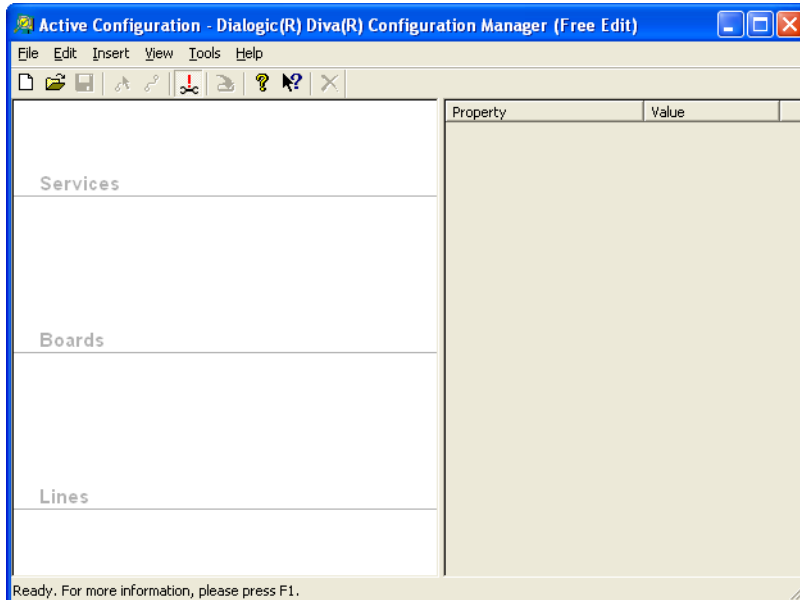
Active Configuration - Dialogic(R) Diva(R) Configuration Manager (Free Edit)

File Edit Insert View Tools Help

Services

Boards

Lines

| Property | Value |
|---|---|

Ready. For more information, please press F1.